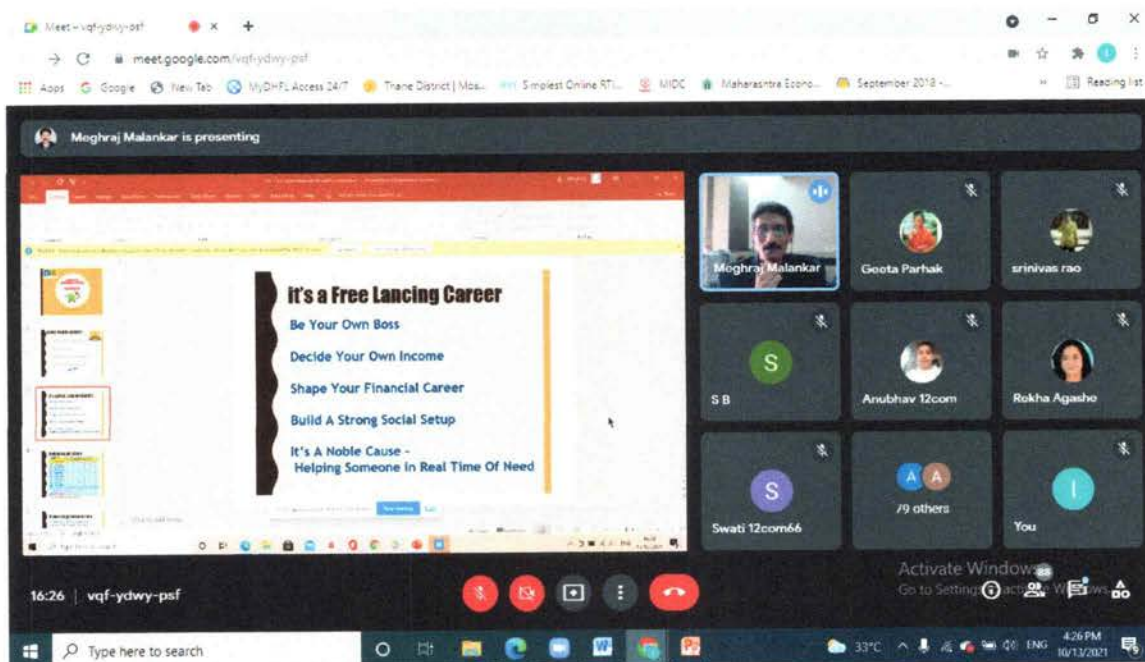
Meet – vqf-ydwy-psf

meet.google.com/vqf-ydwy-psf

Apps Google New Tab MyDHFL Access 24/7 Thane District | Mos... Simplest Online RTI... MIDC Maharashtra Econo... September 2018 -... Reading list

Meghraj Malankar is presenting

It's a Free Lancing Career

Be Your Own Boss

Decide Your Own Income

Shape Your Financial Career

Build A Strong Social Setup

It's A Noble Cause - Helping Someone in Real Time Of Need

Meghraj Malankar

Geeta Parhak

srinivas rao

S

S B

Anubhav 12com

Rekha Agashe

S

Swati 12com66

A A

79 others

I

You

Activate Windows
Go to Settings to activate Windows.

16:26 | vqf-ydwy-psf

Type here to search

33°C ENG 4:26 PM 10/13/2021